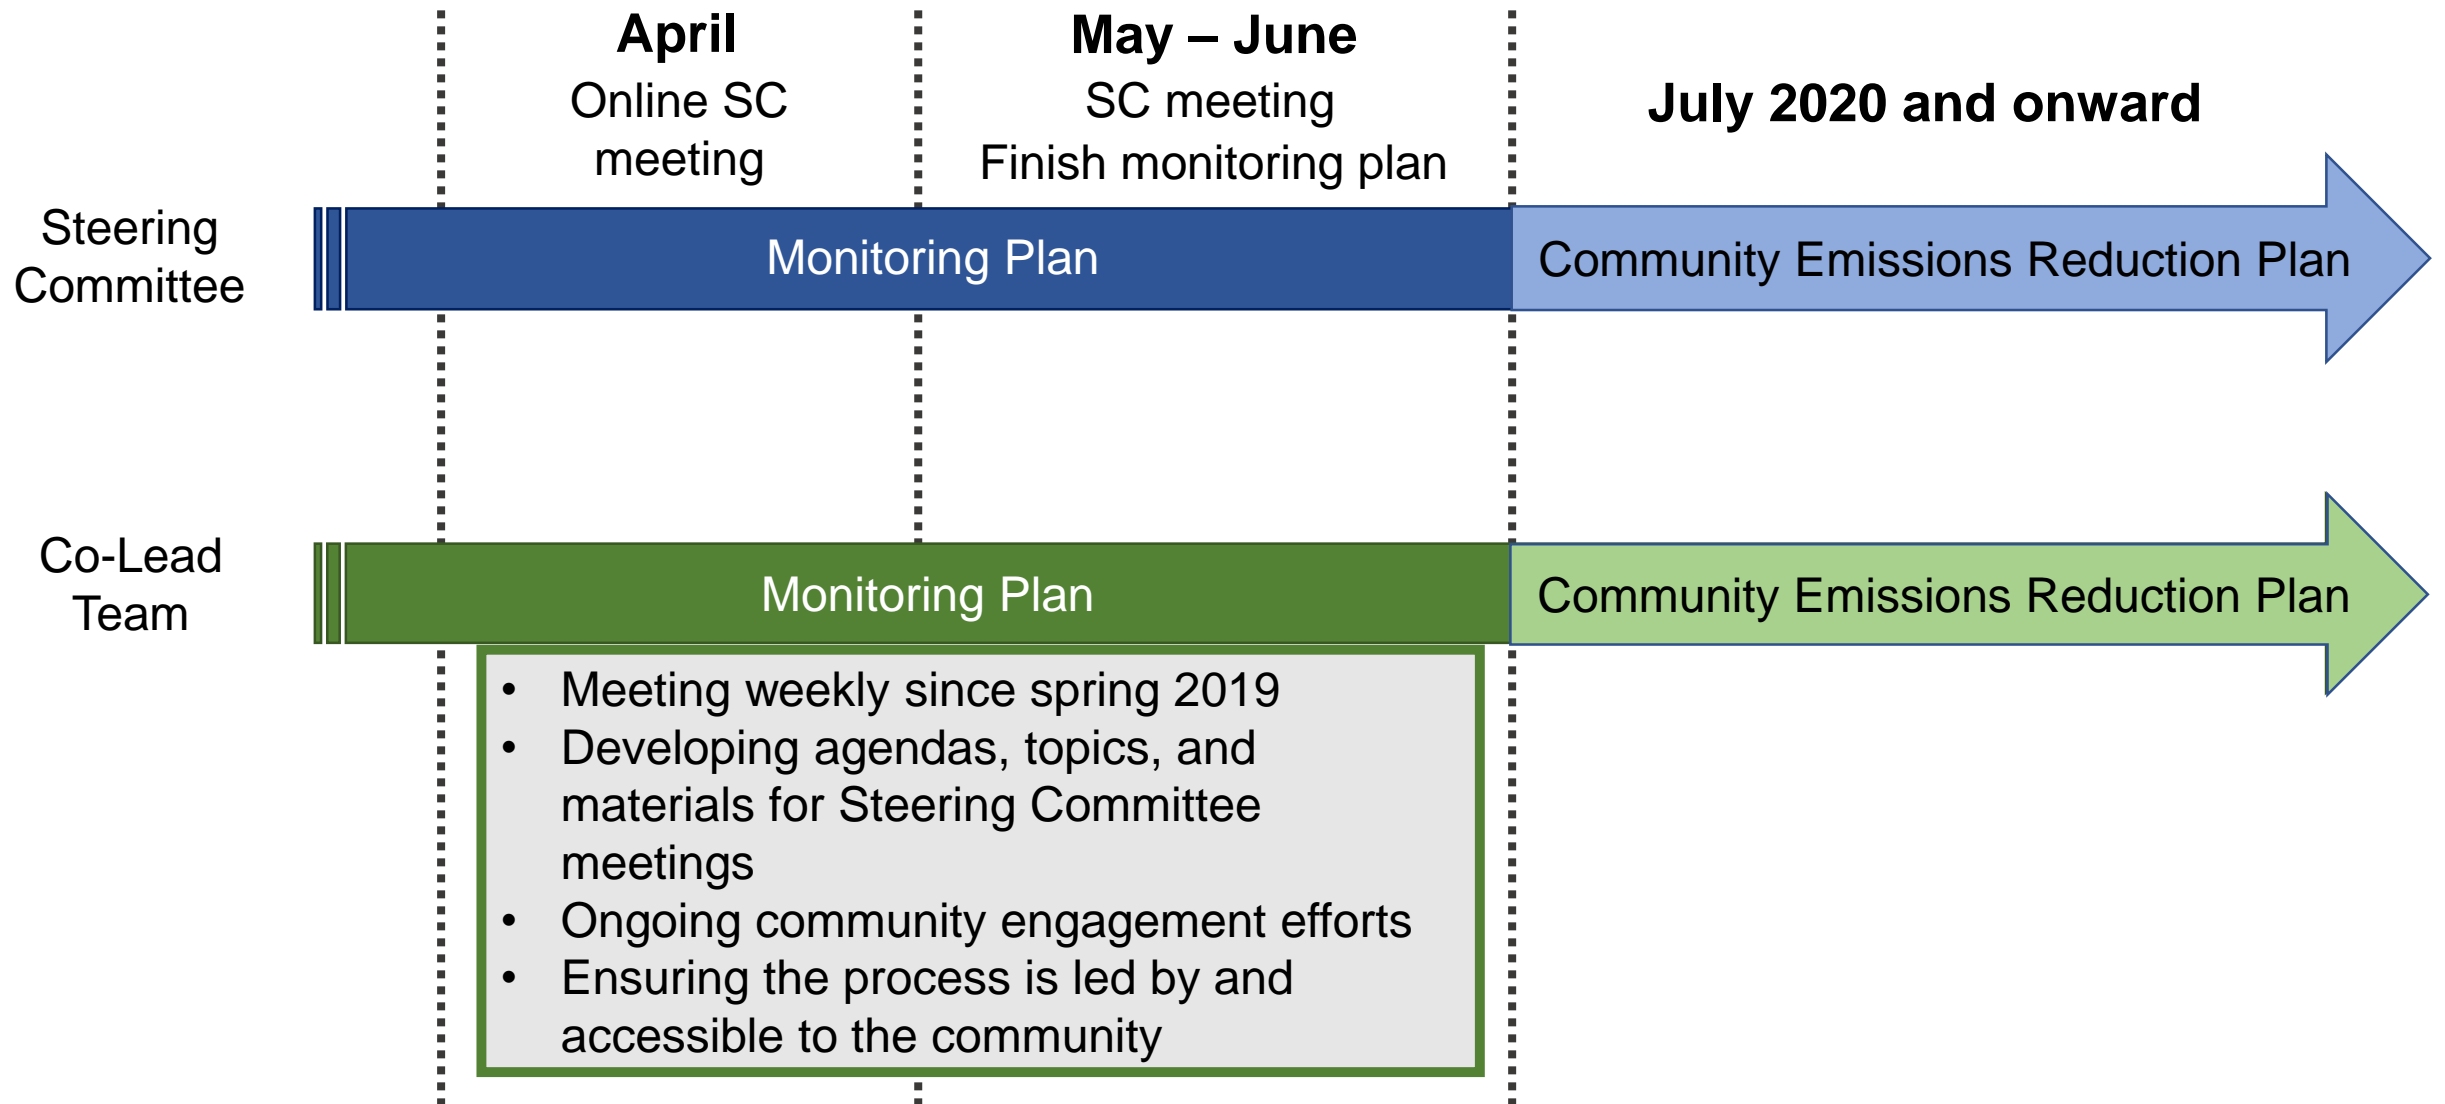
**April**
Online SC meeting

**May – June**
SC meeting
Finish monitoring plan

**July 2020 and onward**

Steering Committee

Monitoring Plan

Community Emissions Reduction Plan

Co-Lead Team

Monitoring Plan

Community Emissions Reduction Plan

- Meeting weekly since spring 2019
- Developing agendas, topics, and materials for Steering Committee meetings
- Ongoing community engagement efforts
- Ensuring the process is led by and accessible to the community